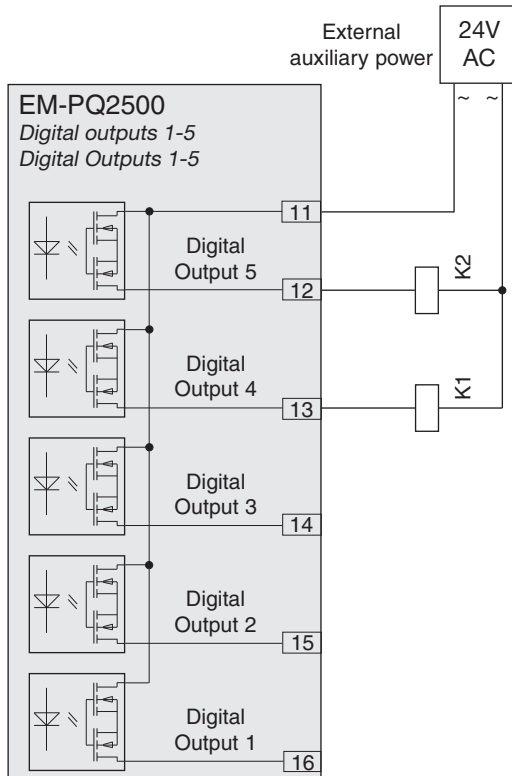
External auxiliary power

24V AC

~ ~

EM-PQ2500
*Digital outputs 1-5*
*Digital Outputs 1-5*

11

Digital Output 5

12

K2

Digital Output 4

13

K1

Digital Output 3

14

Digital Output 2

15

Digital Output 1

16